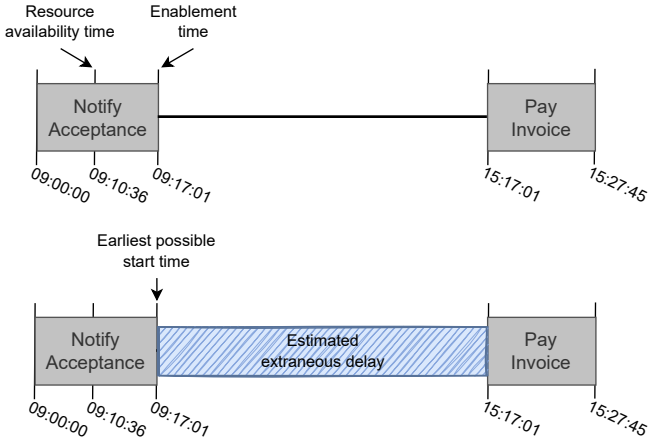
Resource availability time

Enablement time

Notify Acceptance

Pay Invoice

09:00:00

09:10:36

09:17:01

15:17:01

15:27:45

Earliest possible start time

Notify Acceptance

Estimated extraneous delay

Pay Invoice

09:00:00

09:10:36

09:17:01

15:17:01

15:27:45